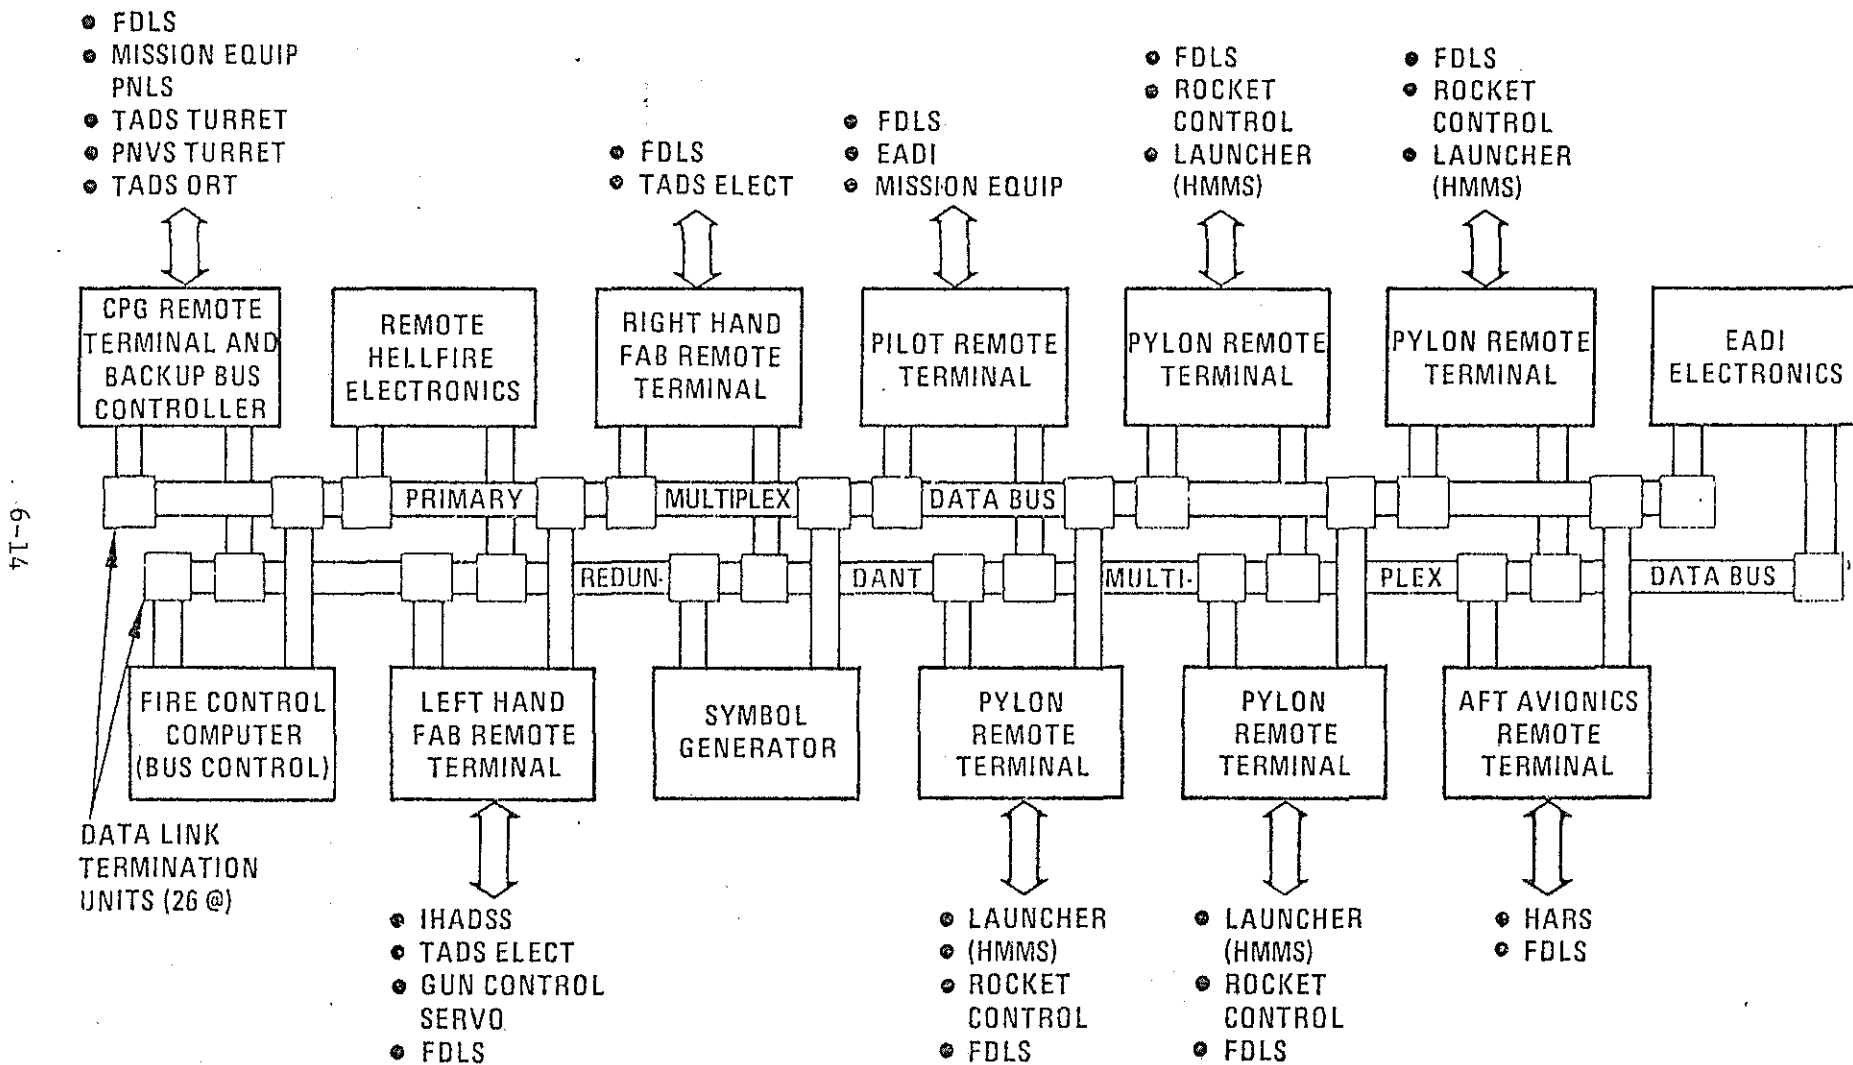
• FDLS
• MISSION EQUIP PNLS
• TADS TURRET
• PNVS TURRET
• TADS ORT

• FDLS
• TADS ELECT

• FDLS
• EADI
• MISSION EQUIP

• FDLS
• ROCKET CONTROL
• LAUNCHER (HMMS)

• FDLS
• ROCKET CONTROL
• LAUNCHER (HMMS)

CPG REMOTE TERMINAL AND BACKUP BUS CONTROLLER

REMOTE HELLFIRE ELECTRONICS

RIGHT HAND FAB REMOTE TERMINAL

PILOT REMOTE TERMINAL

PYLON REMOTE TERMINAL

PYLON REMOTE TERMINAL

EADI ELECTRONICS

PRIMARY MULTIPLEX DATA BUS

REDUN-DANT MULTI-PLEX DATA BUS

6-14

FIRE CONTROL COMPUTER (BUS CONTROL)

LEFT HAND FAB REMOTE TERMINAL

SYMBOL GENERATOR

PYLON REMOTE TERMINAL

PYLON REMOTE TERMINAL

AFT AVIONICS REMOTE TERMINAL

DATA LINK TERMINATION UNITS (26 @)

• IHADSS
• TADS ELECT
• GUN CONTROL SERVO
• FDLS

• LAUNCHER
• (HMMS)
• ROCKET CONTROL
• FDLS

• LAUNCHER (HMMS)
• ROCKET CONTROL
• FDLS

• HARS
• FDLS